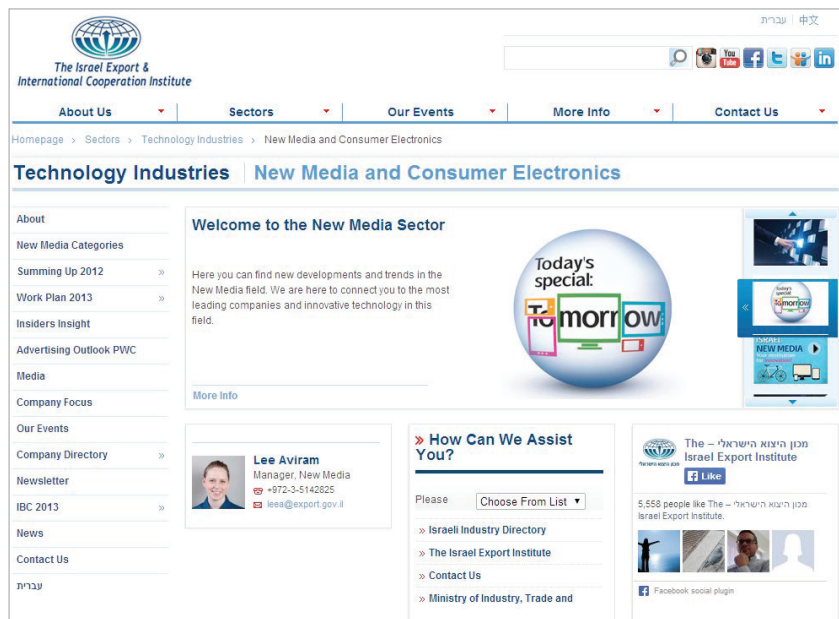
The Israel Export & International Cooperation Institute

עברית | 中文

About Us
Sectors
Our Events
More Info
Contact Us

Homepage > Sectors > Technology Industries > New Media and Consumer Electronics

Technology Industries | New Media and Consumer Electronics

About
New Media Categories
Summing Up 2012 »
Work Plan 2013 »
Insiders Insight
Advertising Outlook PWC
Media
Company Focus
Our Events
Company Directory »
Newsletter
IBC 2013 »
News
Contact Us
עברית

Welcome to the New Media Sector

Here you can find new developments and trends in the New Media field. We are here to connect you to the most leading companies and innovative technology in this field.

More Info

Today's special: Tomorrow

NEW MEDIA

Lee Aviram
Manager, New Media
+972-3-5142825
leea@export.gov.il

» How Can We Assist You?

Please Choose From List

» Israeli Industry Directory
» The Israel Export Institute
» Contact Us
» Ministry of Industry, Trade and

The – מכון היצוא הישראלי Israel Export Institute
Like

5,558 people like The – מכון היצוא הישראלי Israel Export Institute.

Facebook social plugin